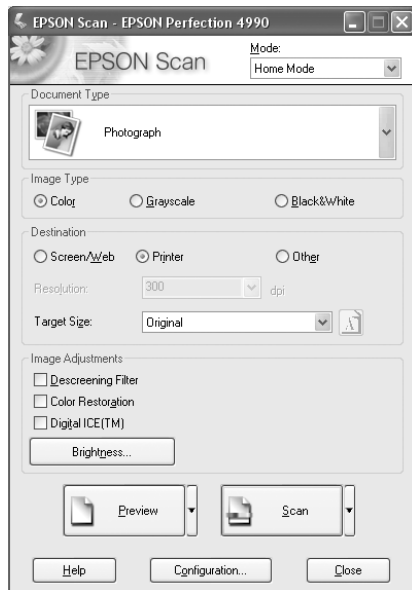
EPSON Scan - EPSON Perfection 4990

EPSON Scan

Mode:

Home Mode

Document Type

Photograph

Image Type

Color

Grayscale

Black&White

Destination

Screen/Web

Printer

Other

Resolution:

300

dpi

Target Size:

Original

Image Adjustments

Descreening Filter

Color Restoration

Digital ICE(TM)

Brightness...

Preview

Scan

Help

Configuration...

Close